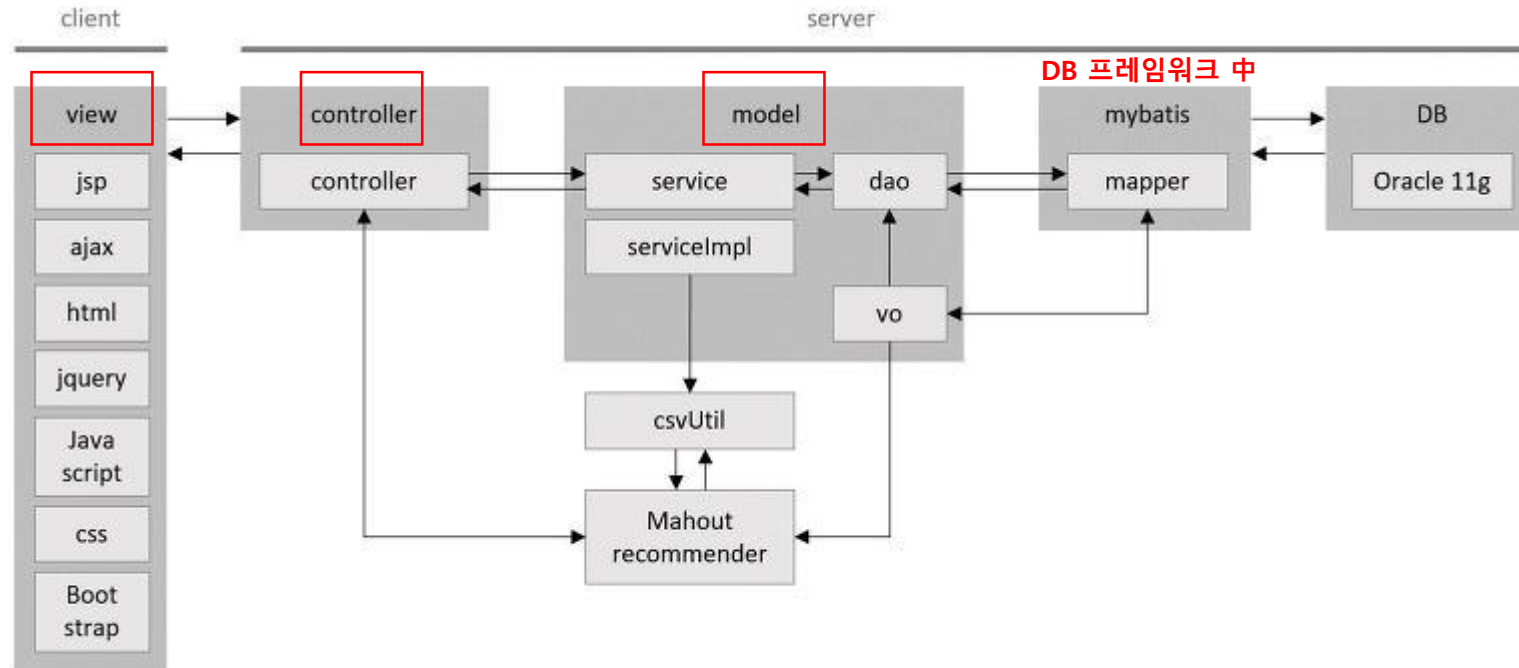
client

server

DB 프레임워크 中

view

jsp

ajax

html

jquery

Java script

css

Boot strap

controller

controller

model

service

serviceImpl

dao

vo

mybatis

mapper

DB

Oracle 11g

csvUtil

Mahout recommender